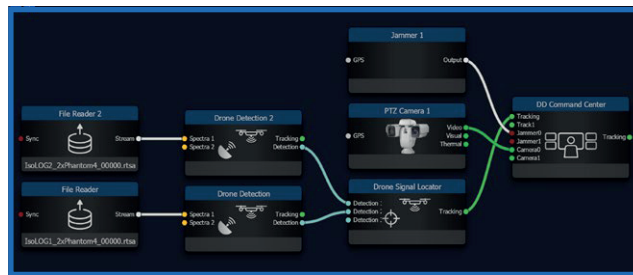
Jammer 1

GPS

Output

File Reader 2

Sync

Stream

IsoLOG2_2xPhantom4_00000.rtsa

Drone Detection 2

Spectra 1

Spectra 2

Tracking

Detection

PTZ Camera 1

GPS

Video

Visual

Thermal

DD Command Center

Tracking

Track1

Jammer0

Jammer1

Camera0

Camera1

Tracking

File Reader

Sync

Stream

IsoLOG1_2xPhantom4_00000.rtsa

Drone Detection

Spectra 1

Spectra 2

Tracking

Detection

Drone Signal Locator

Detection :

Detection :

Detection :

Tracking